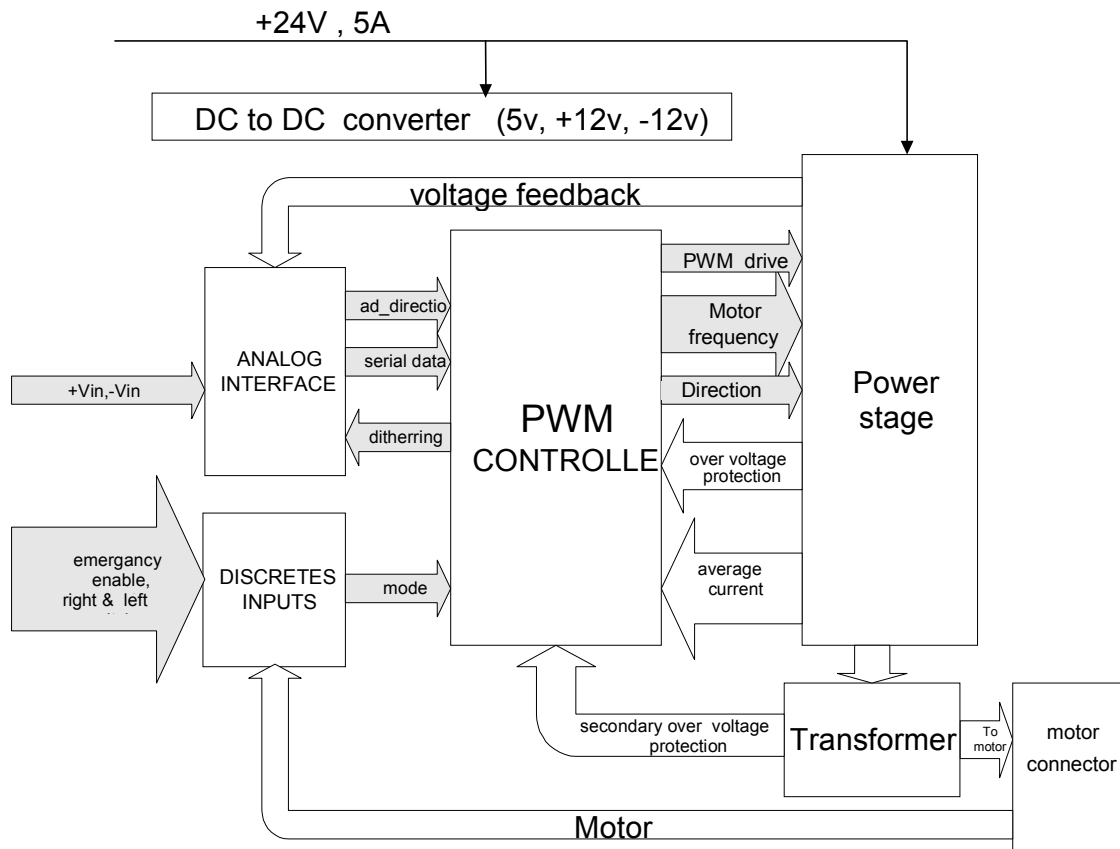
+24V , 5A

DC to DC converter (5v, +12v, -12v)

voltage feedback

ANALOG INTERFACE

ad_directio

serial data

ditherring

+Vin,-Vin

PWM CONTROLLE

PWM drive

Motor frequency

Direction

over voltage protection

average current

Power stage

emergancy enable, right & left

DISCRETES INPUTS

mode

secondary over voltage protection

Transformer

To motor

motor connector

Motor